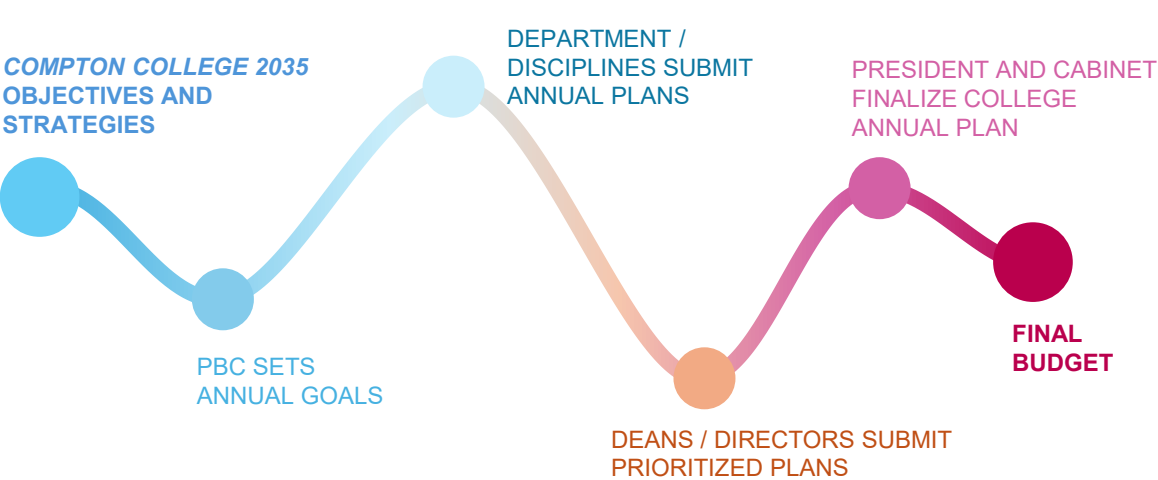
COMPTON COLLEGE 2035 OBJECTIVES AND STRATEGIES

PBC SETS ANNUAL GOALS

DEPARTMENT / DISCIPLINES SUBMIT ANNUAL PLANS

DEANS / DIRECTORS SUBMIT PRIORITIZED PLANS

PRESIDENT AND CABINET FINALIZE COLLEGE ANNUAL PLAN

FINAL BUDGET